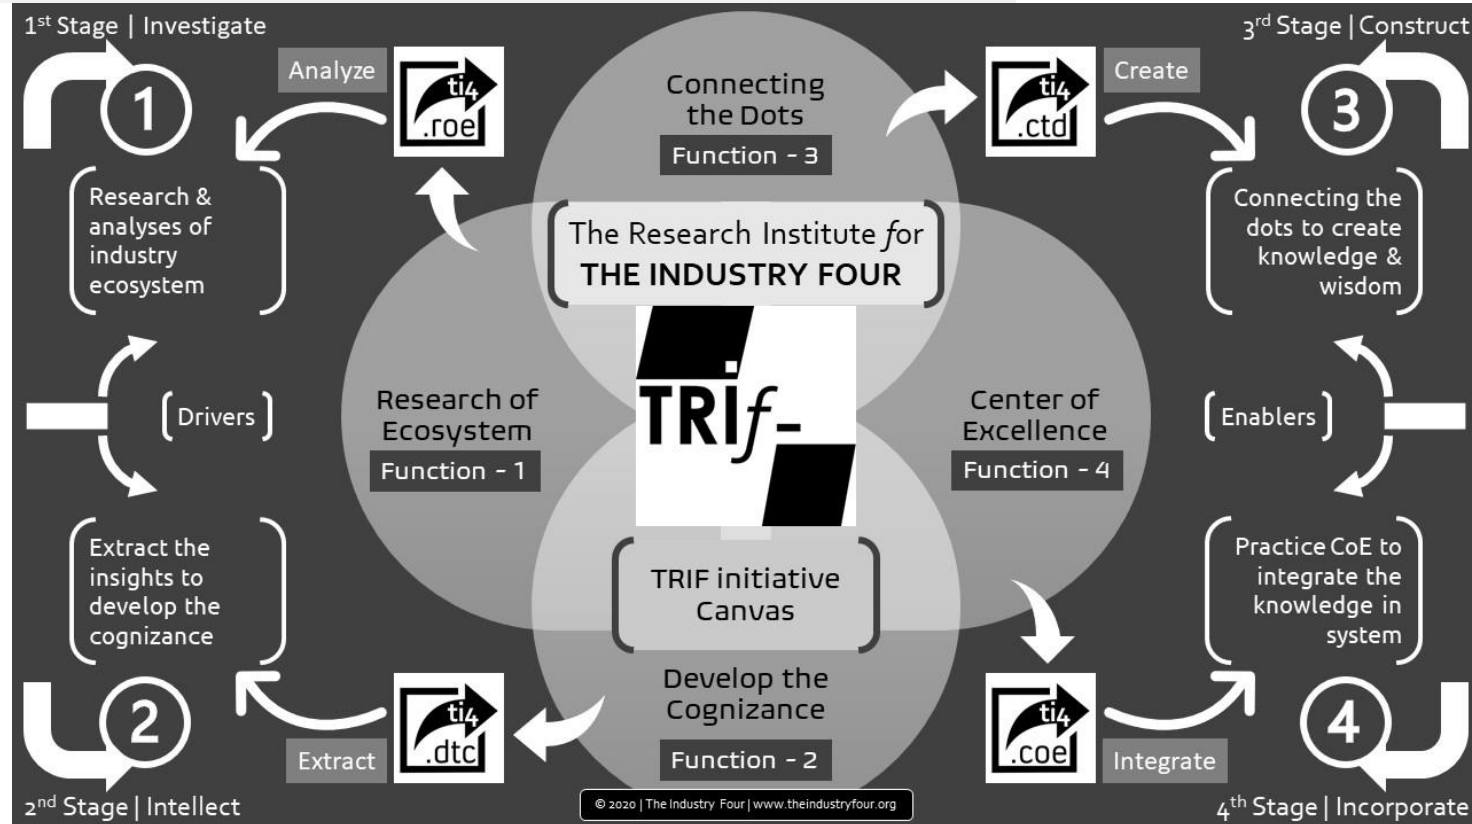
1$^{st}$ Stage | Investigate

3$^{rd}$ Stage | Construct

1

Analyze

ti4 .roe

Connecting the Dots

Function - 3

ti4 .ctd

Create

3

Research & analyses of industry ecosystem

The Research Institute for THE INDUSTRY FOUR

Connecting the dots to create knowledge & wisdom

Drivers

Research of Ecosystem

Function - 1

TRIf-

Center of Excellence

Function - 4

Enablers

Extract the insights to develop the cognizance

TRIF initiative Canvas

Practice CoE to integrate the knowledge in system

Develop the Cognizance

Function - 2

2

ti4 .dtc

Extract

ti4 .coe

Integrate

4

2$^{nd}$ Stage | Intellect

© 2020 | The Industry Four | www.theindustryfour.org

4$^{th}$ Stage | Incorporate